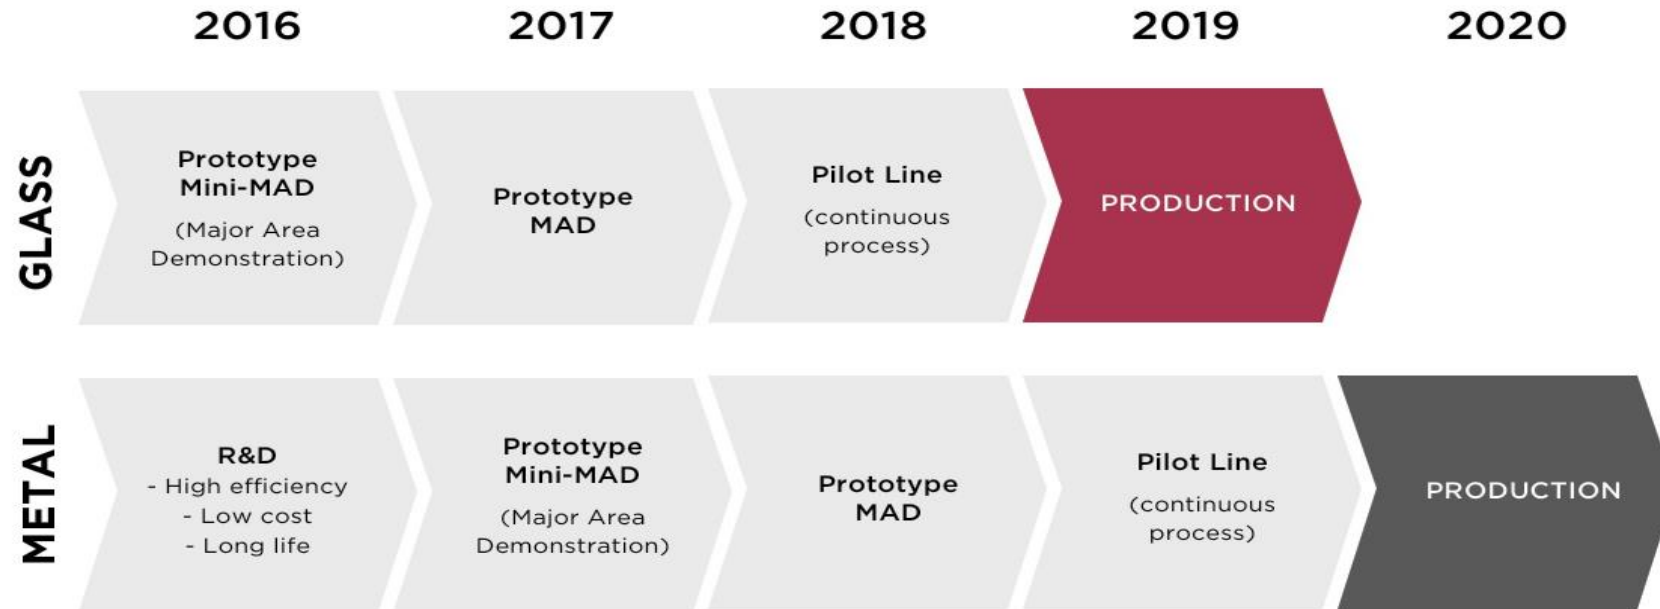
| | 2016 | 2017 | 2018 | 2019 | 2020 |
|---|---|---|---|---|---|
| GLASS | Prototype Mini-MAD (Major Area Demonstration) | Prototype MAD | Pilot Line (continuous process) | PRODUCTION | |
| METAL | R&D - High efficiency - Low cost - Long life | Prototype Mini-MAD (Major Area Demonstration) | Prototype MAD | Pilot Line (continuous process) | PRODUCTION |